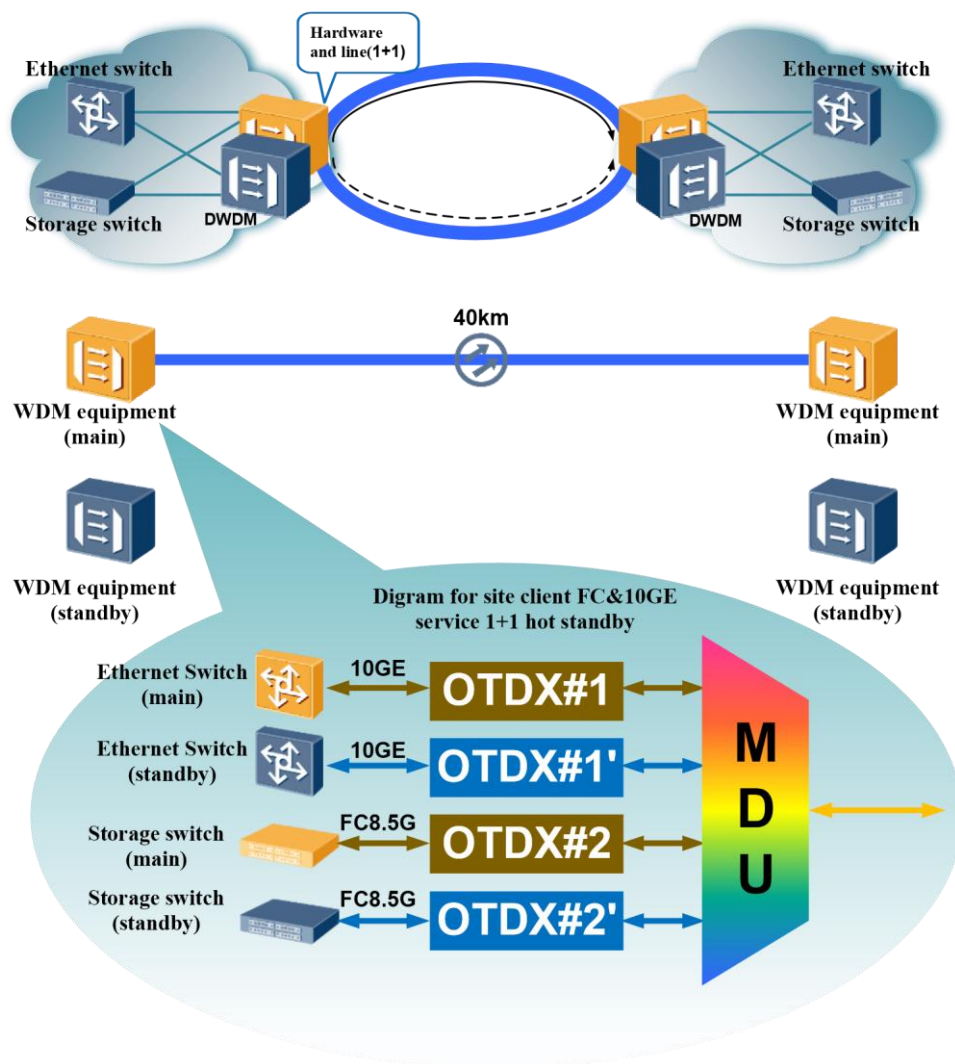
Hardware and line(1+1)

Ethernet switch

Storage switch

DWDM

Ethernet switch

DWDM

Storage switch

40km

WDM equipment (main)

WDM equipment (main)

WDM equipment (standby)

WDM equipment (standby)

Digram for site client FC&10GE service 1+1 hot standby

Ethernet Switch (main)

10GE

OTDX#1

Ethernet Switch (standby)

10GE

OTDX#1'

Storage switch (main)

FC8.5G

OTDX#2

Storage switch (standby)

FC8.5G

OTDX#2'

M
D
U